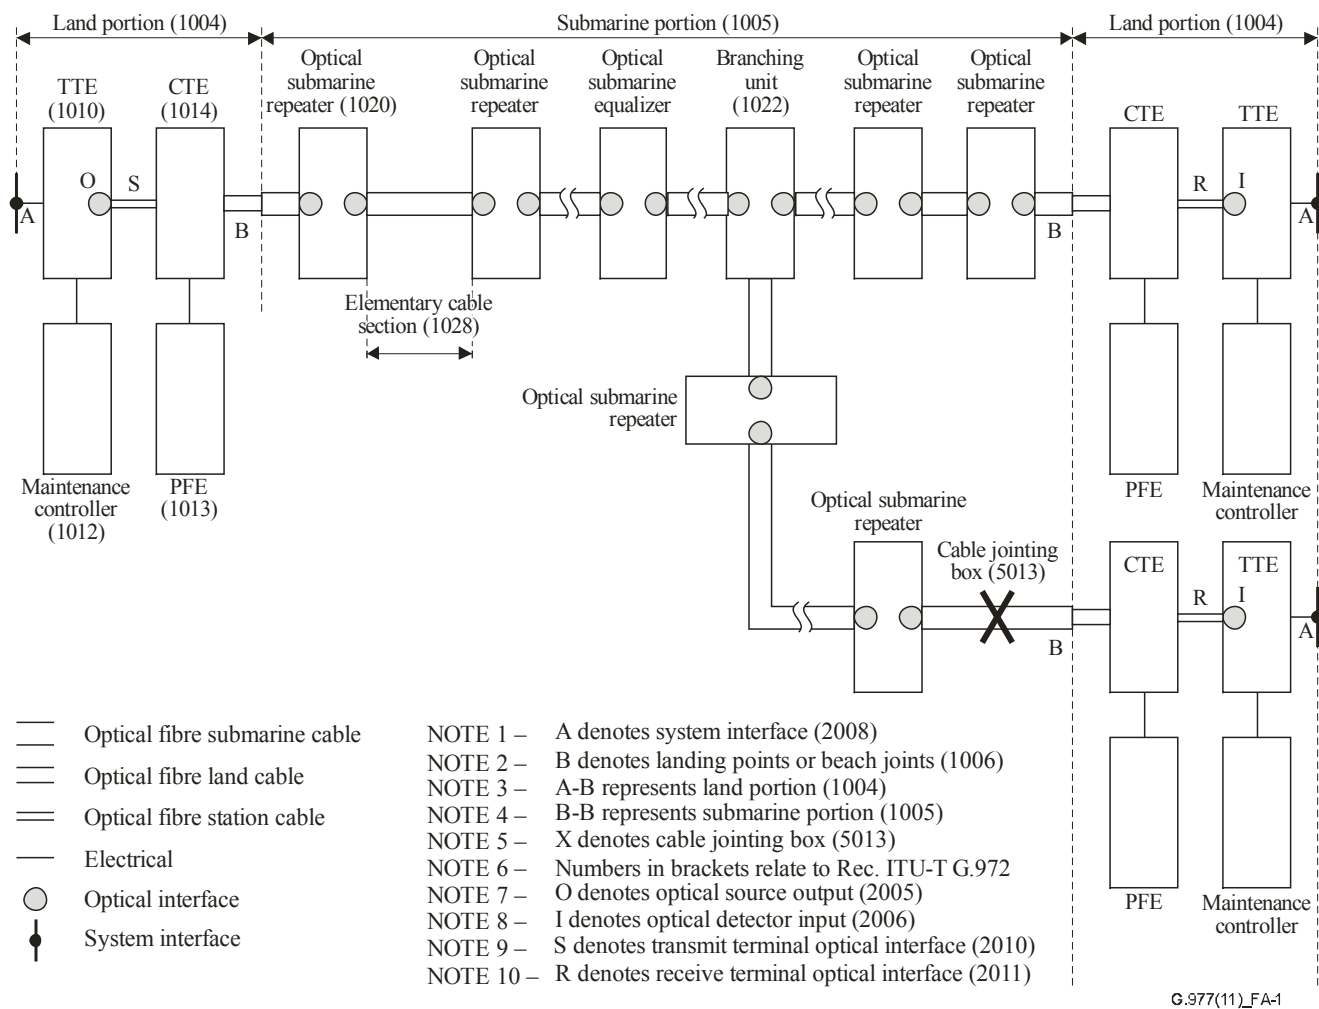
Land portion (1004)

Submarine portion (1005)

Land portion (1004)

TTE (1010)

CTE (1014)

Optical submarine repeater (1020)

Optical submarine repeater

Optical submarine equalizer

Branching unit (1022)

Optical submarine repeater

Optical submarine repeater

CTE

TTE

O

S

A

B

B

R

I

A

Elementary cable section (1028)

Optical submarine repeater

Maintenance controller (1012)

PFE (1013)

PFE

Maintenance controller

Optical submarine repeater

Cable jointing box (5013)

CTE

TTE

R

I

A

B

PFE

Maintenance controller

Optical fibre submarine cable

Optical fibre land cable

Optical fibre station cable

Electrical

Optical interface

System interface

NOTE 1 – A denotes system interface (2008)
NOTE 2 – B denotes landing points or beach joints (1006)
NOTE 3 – A-B represents land portion (1004)
NOTE 4 – B-B represents submarine portion (1005)
NOTE 5 – X denotes cable jointing box (5013)
NOTE 6 – Numbers in brackets relate to Rec. ITU-T G.972
NOTE 7 – O denotes optical source output (2005)
NOTE 8 – I denotes optical detector input (2006)
NOTE 9 – S denotes transmit terminal optical interface (2010)
NOTE 10 – R denotes receive terminal optical interface (2011)

G.977(11)_FA-1